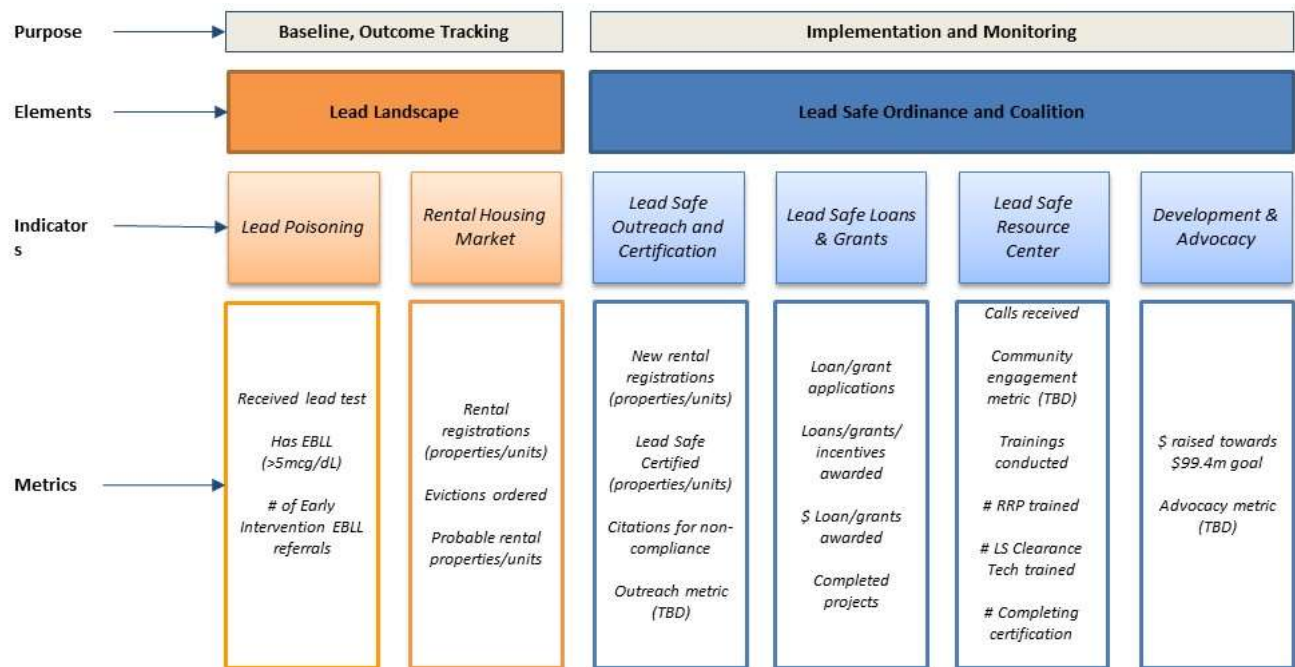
Purpose

Baseline, Outcome Tracking

Implementation and Monitoring

Elements

Lead Landscape

Lead Safe Ordinance and Coalition

Indicator s

Lead Poisoning

Rental Housing Market

Lead Safe Outreach and Certification

Lead Safe Loans & Grants

Lead Safe Resource Center

Development & Advocacy

Metrics

Received lead test

Has EBLL (>5mcg/dL)

# of Early Intervention EBLL referrals

Rental registrations (properties/units)

Evictions ordered

Probable rental properties/units

New rental registrations (properties/units)

Lead Safe Certified (properties/units)

Citations for non-compliance

Outreach metric (TBD)

Loan/grant applications

Loans/grants/ incentives awarded

$ Loan/grants awarded

Completed projects

Calls received

Community engagement metric (TBD)

Trainings conducted

# RRP trained

# LS Clearance Tech trained

# Completing certification

$ raised towards $99.4m goal

Advocacy metric (TBD)